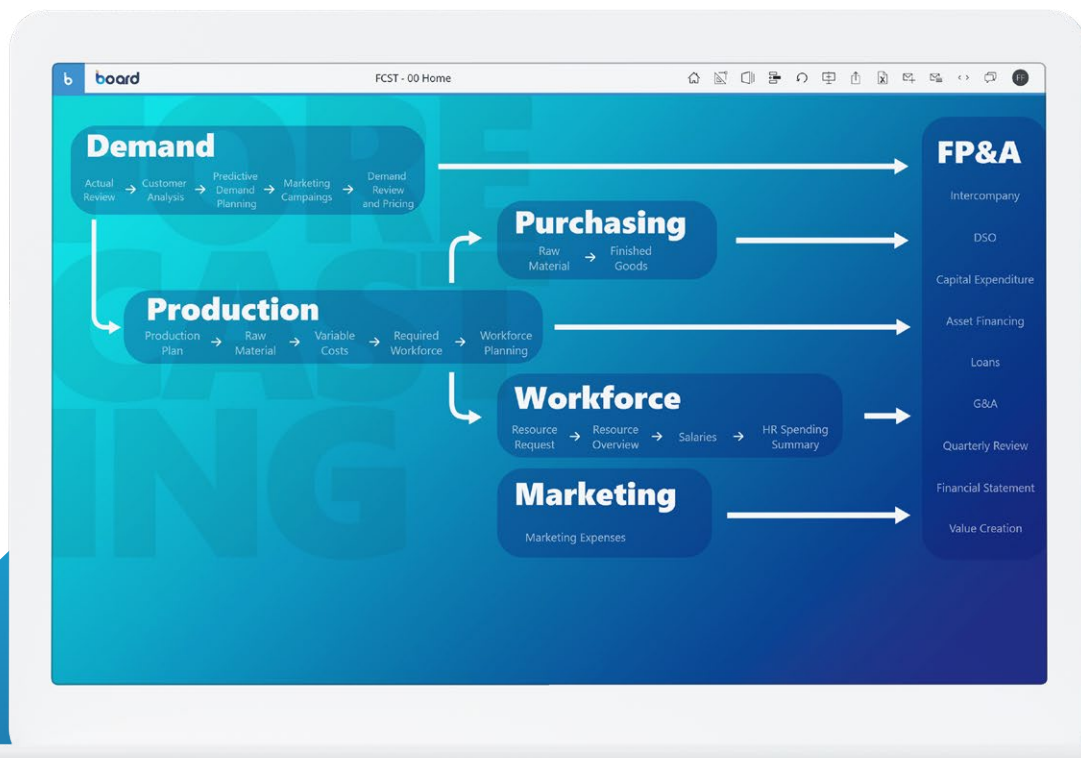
b board FCST - 00 Home FF

Demand
Actual Review → Customer Analysis → Predictive Demand Planning → Marketing Campaigns → Demand Review and Pricing

Purchasing
Raw Material → Finished Goods

Production
Production Plan → Raw Material → Variable Costs → Required Workforce → Workforce Planning

Workforce
Resource Request → Resource Overview → Salaries → HR Spending Summary

Marketing
Marketing Expenses

FP&A
Intercompany
DSO
Capital Expenditure
Asset Financing
Loans
G&A
Quarterly Review
Financial Statement
Value Creation